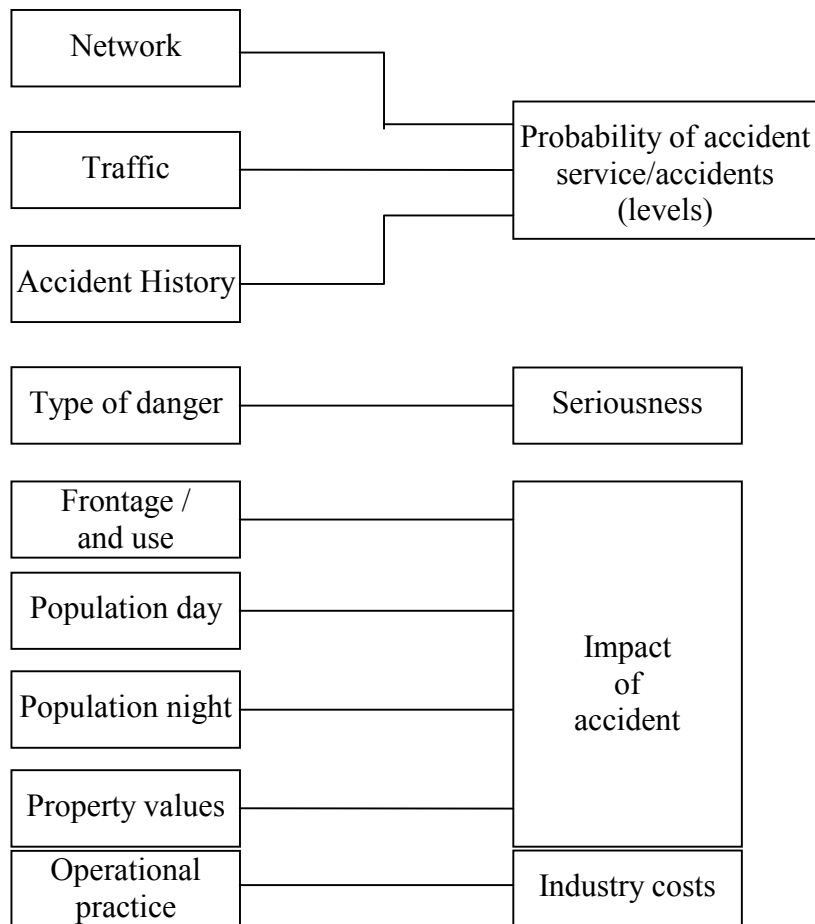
Network

Traffic

Accident History

Probability of accident service/accidents (levels)

Type of danger

Seriousness

Frontage / and use

Population day

Population night

Property values

Impact of accident

Operational practice

Industry costs